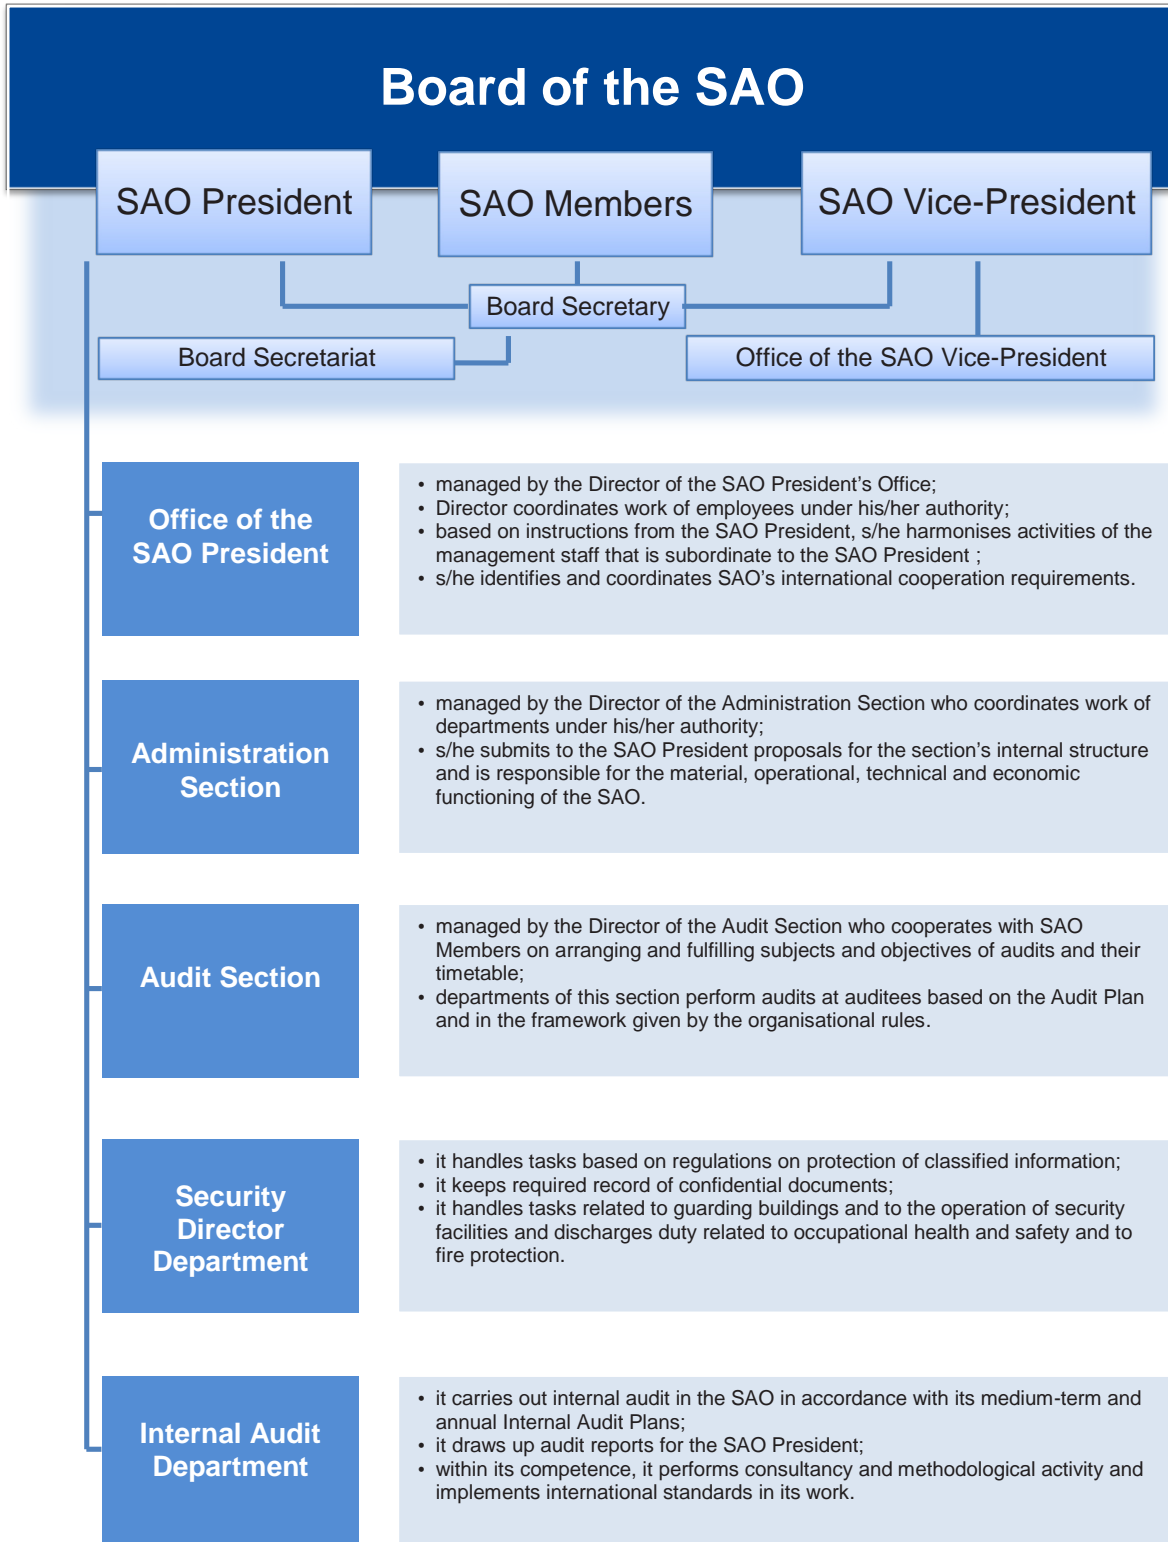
Board of the SAO

SAO President

SAO Members

SAO Vice-President

Board Secretary

Board Secretariat

Office of the SAO Vice-President

Office of the SAO President

• managed by the Director of the SAO President's Office;
• Director coordinates work of employees under his/her authority;
• based on instructions from the SAO President, s/he harmonises activities of the management staff that is subordinate to the SAO President ;
• s/he identifies and coordinates SAO's international cooperation requirements.

Administration Section

• managed by the Director of the Administration Section who coordinates work of departments under his/her authority;
• s/he submits to the SAO President proposals for the section's internal structure and is responsible for the material, operational, technical and economic functioning of the SAO.

Audit Section

• managed by the Director of the Audit Section who cooperates with SAO Members on arranging and fulfilling subjects and objectives of audits and their timetable;
• departments of this section perform audits at auditees based on the Audit Plan and in the framework given by the organisational rules.

Security Director Department

• it handles tasks based on regulations on protection of classified information;
• it keeps required record of confidential documents;
• it handles tasks related to guarding buildings and to the operation of security facilities and discharges duty related to occupational health and safety and to fire protection.

Internal Audit Department

• it carries out internal audit in the SAO in accordance with its medium-term and annual Internal Audit Plans;
• it draws up audit reports for the SAO President;
• within its competence, it performs consultancy and methodological activity and implements international standards in its work.